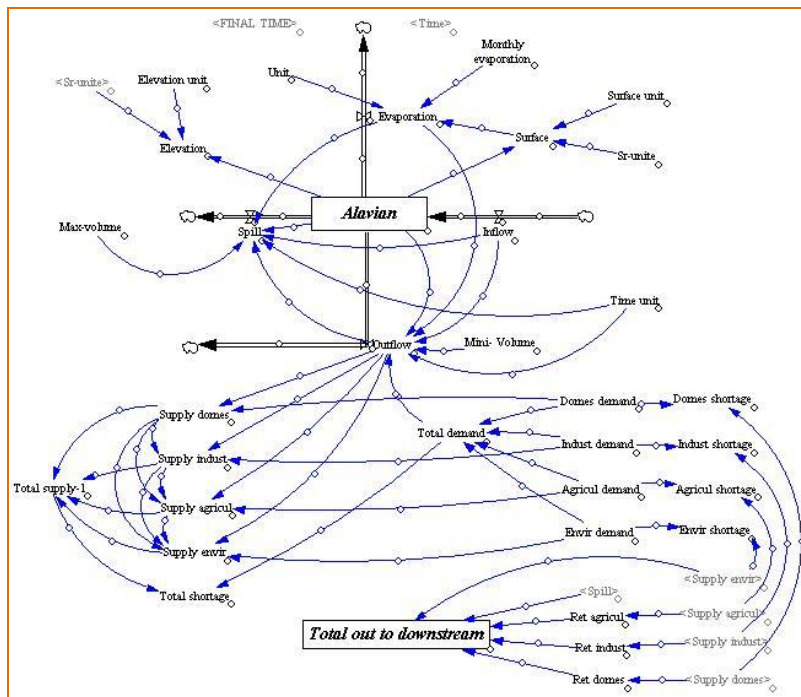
<FINAL TIME>
<Time>
Monthly evaporation
Unit
<Sr-unite>
Elevation unit
Evaporation
Surface unit
Surface
Elevation
Sr-unite
Alavian
Max-volume
Spill
Inflow
Time unit
Outflow
Mini- Volume
Supply domes
Domes demand
Domes shortage
Total demand
Supply indust
Indust demand
Indust shortage
Total supply-1
Agricul demand
Agricul shortage
Supply agricul
Envir demand
Envir shortage
Supply envir
<Supply envir>
Total shortage
<Spill>
Ret agricul
<Supply agricul>
Total out to downstream
Ret indust
<Supply indust>
Ret domes
<Supply domes>